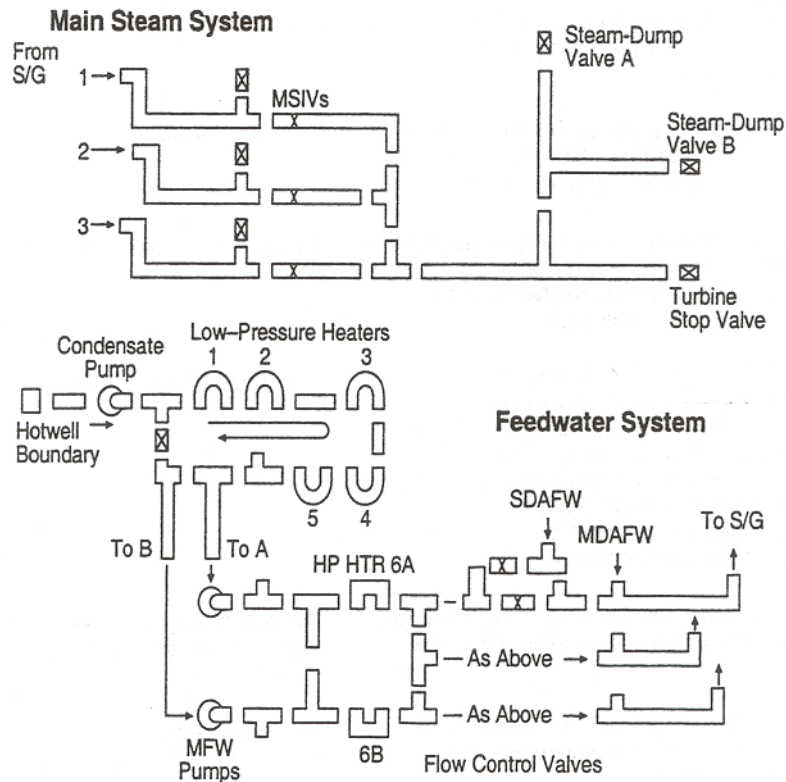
Main Steam System

From S/G

1

2

3

MSIVs

Steam-Dump Valve A

Steam-Dump Valve B

Turbine Stop Valve

Condensate Pump

Low–Pressure Heaters

1

2

3

Hotwell Boundary

5

4

Feedwater System

To B

To A

SDAFW

MDAFW

To S/G

HP HTR 6A

— As Above

— As Above

MFW Pumps

6B

Flow Control Valves